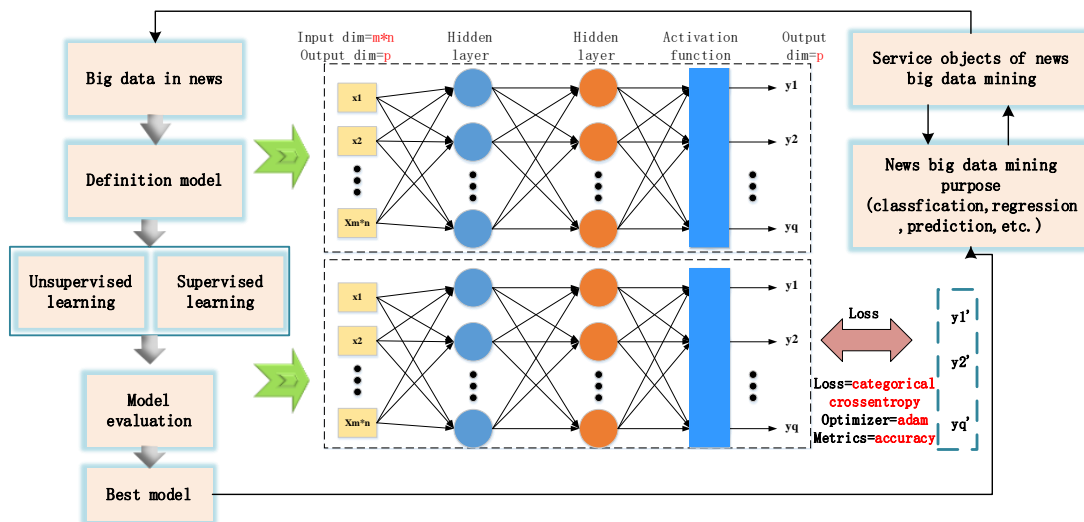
Big data in news

Definition model

Unsupervised learning

Supervised learning

Model evaluation

Best model

Input dim=m*n
Output dim=p

Hidden layer

Hidden layer

Activation function

Output dim=p

x1
x2
Xm*n

y1
y2
yq

x1
x2
Xm*n

y1
y2
yq

Service objects of news big data mining

News big data mining purpose (classfication,regression ,prediction,etc.)

Loss

y1'
y2'
yq'

Loss=categorical crossentropy
Optimizer=adam
Metrics=accuracy